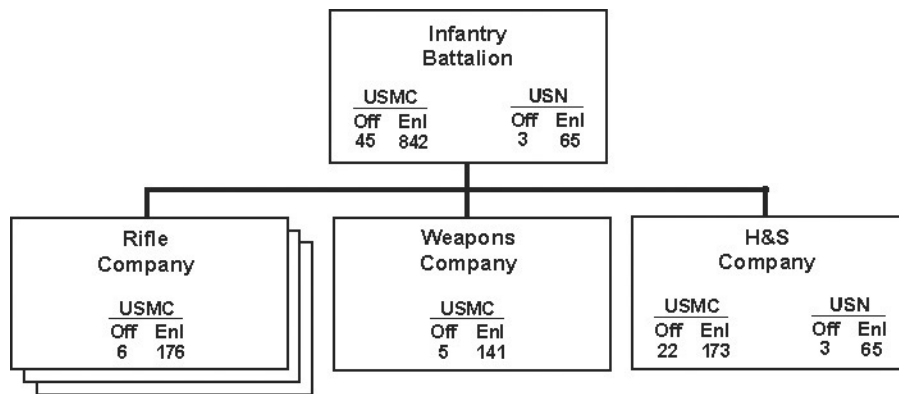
Infantry Battalion

| USMC | |
|---|---|
| Off | Enl |
| 45 | 842 |

| USN | |
|---|---|
| Off | Enl |
| 3 | 65 |

Rifle Company

| USMC | |
|---|---|
| Off | Enl |
| 6 | 176 |

Weapons Company

| USMC | |
|---|---|
| Off | Enl |
| 5 | 141 |

H&S Company

| USMC | |
|---|---|
| Off | Enl |
| 22 | 173 |

| USN | |
|---|---|
| Off | Enl |
| 3 | 65 |